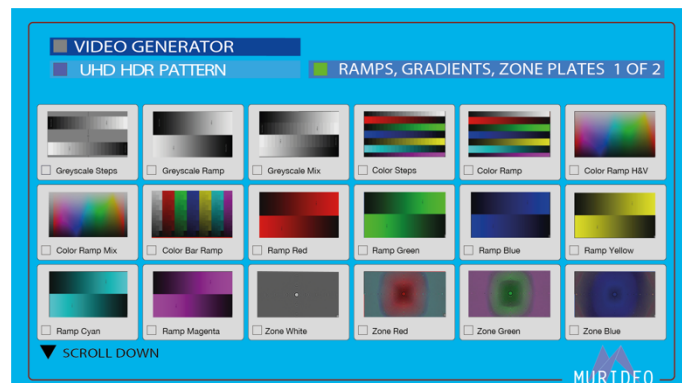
VIDEO GENERATOR
UHD HDR PATTERN
RAMPS, GRADIENTS, ZONE PLATES 1 OF 2

Greyscale Steps
Greyscale Ramp
Greyscale Mix
Color Steps
Color Ramp
Color Ramp H&V
Color Ramp Mix
Color Bar Ramp
Ramp Red
Ramp Green
Ramp Blue
Ramp Yellow
Ramp Cyan
Ramp Magenta
Zone White
Zone Red
Zone Green
Zone Blue

SCROLL DOWN

MURIDEO